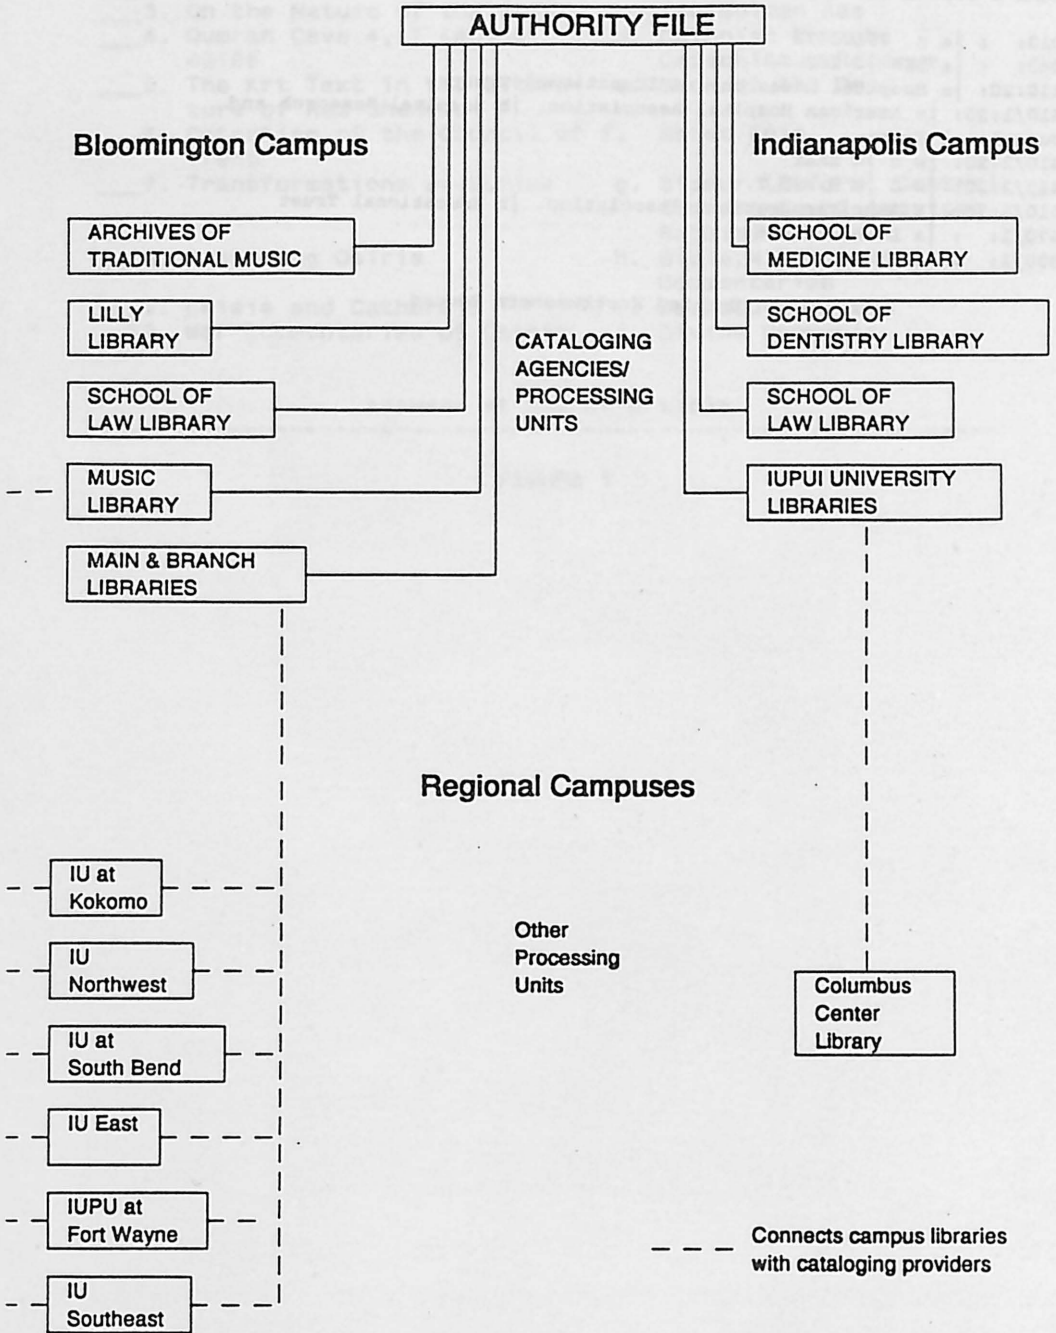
AUTHORITY FILE

Bloomington Campus

Indianapolis Campus

ARCHIVES OF TRADITIONAL MUSIC

LILLY LIBRARY

SCHOOL OF LAW LIBRARY

MUSIC LIBRARY

MAIN & BRANCH LIBRARIES

CATALOGING AGENCIES/ PROCESSING UNITS

SCHOOL OF MEDICINE LIBRARY

SCHOOL OF DENTISTRY LIBRARY

SCHOOL OF LAW LIBRARY

IUPUI UNIVERSITY LIBRARIES

Regional Campuses

IU at Kokomo

IU Northwest

IU at South Bend

IU East

IUPU at Fort Wayne

IU Southeast

Other Processing Units

Columbus Center Library

Connects campus libraries with cataloging providers